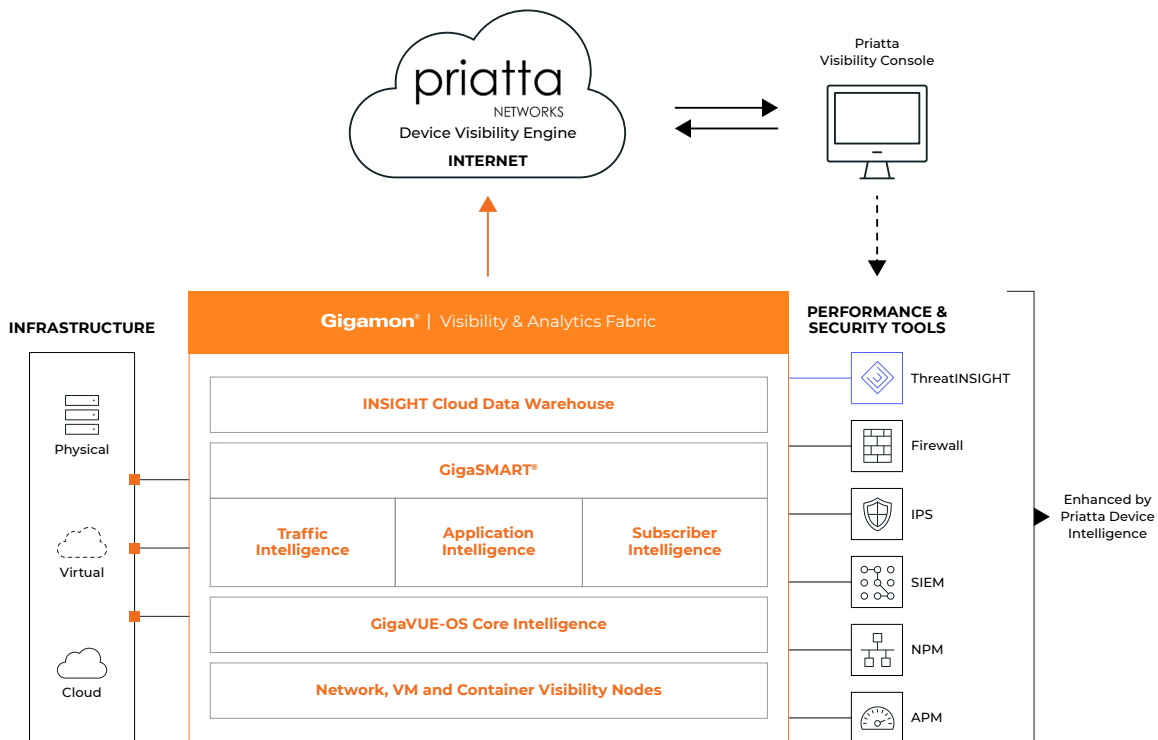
priatta
NETWORKS
Device Visibility Engine
INTERNET

Priatta
Visibility Console

INFRASTRUCTURE

Physical

Virtual

Cloud

Gigamon® | Visibility & Analytics Fabric

INSIGHT Cloud Data Warehouse

GigaSMART®

| Traffic Intelligence | Application Intelligence | Subscriber Intelligence |
|---|---|---|

GigaVUE-OS Core Intelligence

Network, VM and Container Visibility Nodes

PERFORMANCE & SECURITY TOOLS

ThreatINSIGHT

Firewall

IPS

SIEM

NPM

APM

Enhanced by Priatta Device Intelligence